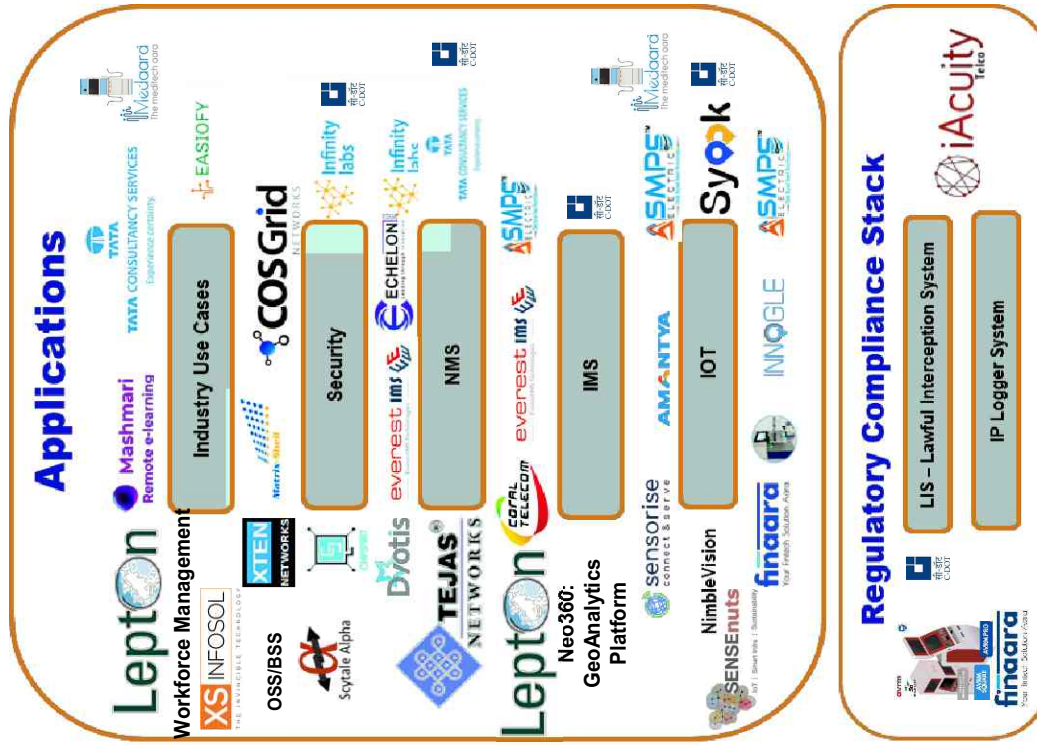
Applications

Mashmari
Remote e-learning

TATA
TATA CONSULTANCY SERVICES
Experience certainty

Medaara
The meditech aura

EASIOFY

Industry Use Cases

Lepton

Workforce Management

XS INFOSOL
THE INVINCIBLE TECHNOLOGY

OSS/BSS

Scytale Alpha

XTEN NETWORKS

COSGrid NETWORKS

Matrix Shell

Security

Infinity labs

सी-डॉट C-DOT

Dyotis

TEJAS NETWORKS

everest ims

NMS

ECHELON

Infinity labs

TATA
TATA CONSULTANCY SERVICES

सी-डॉट C-DOT

CORAL TELECOM

Lepton

Neo360: GeoAnalytics Platform

everest ims

SMPS ELECTRIC

IMS

सी-डॉट C-DOT

sensorise
connect & serve

NimbleVision

SENSEnuts
IoT | Smart Infra | Sustainability

finaara
Your Fintech Solution Aura

AMANTYA

IOT

SMPS ELECTRIC

Syook

सी-डॉट C-DOT

Medaara
The meditech aura

INNOGLE

SMPS ELECTRIC

Regulatory Compliance Stack

LIS – Lawful Interception System

IP Logger System

iAcuity Telco

सी-डॉट C-DOT

finaara
Your Fintech Solution Aura